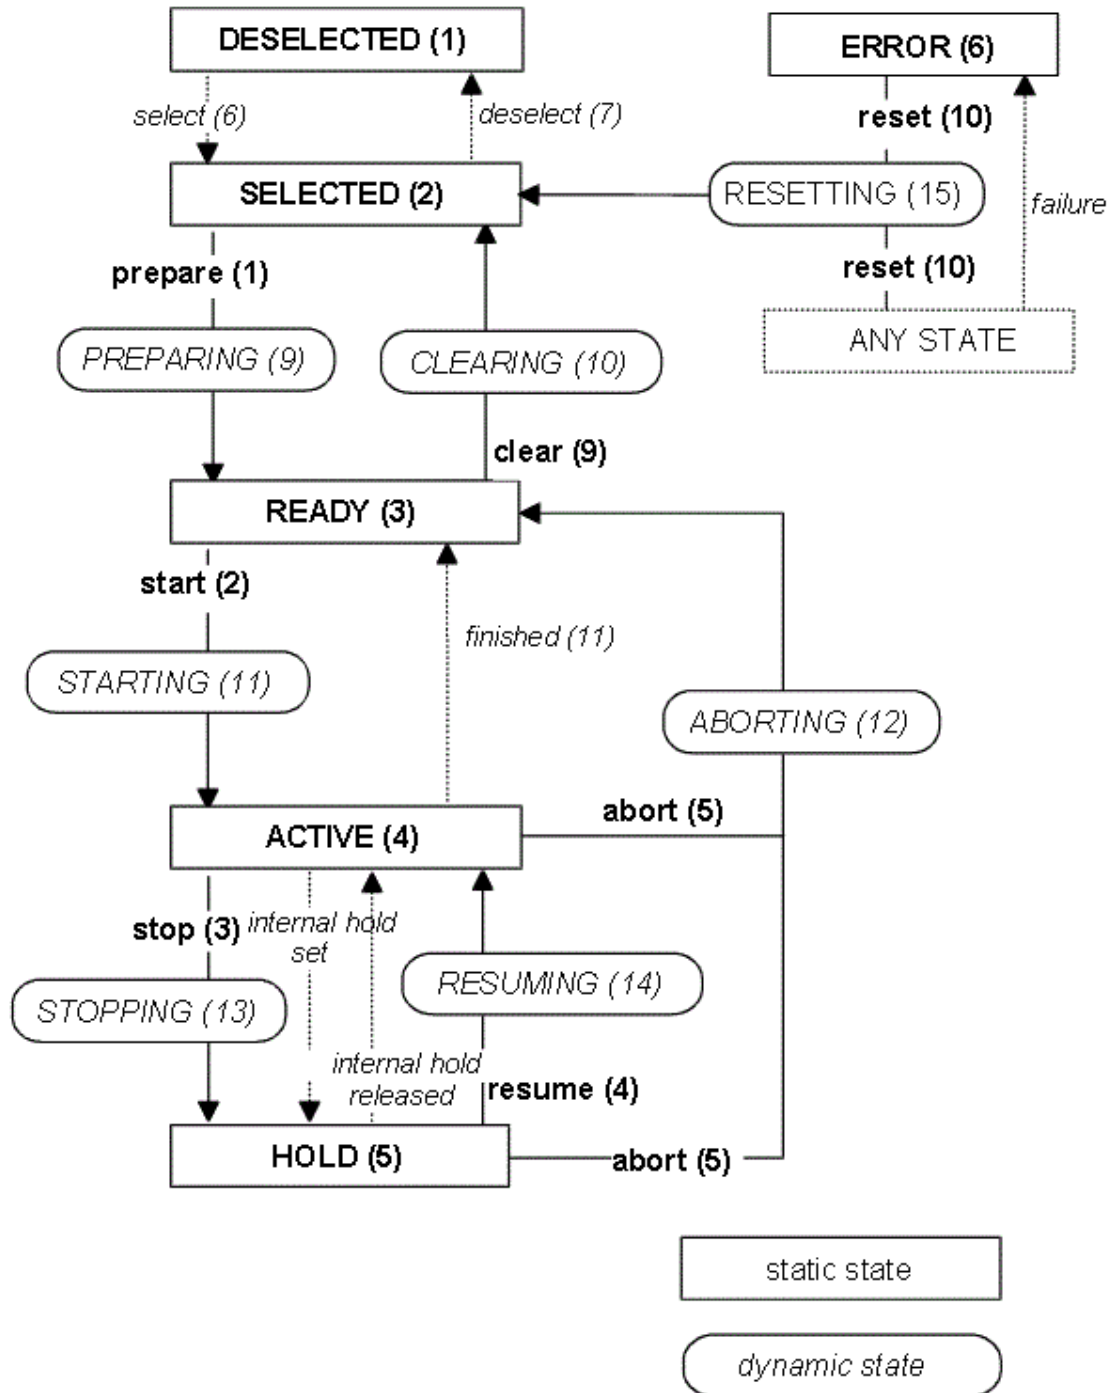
DESELECTED (1)

ERROR (6)

select (6)

deselect (7)

reset (10)

SELECTED (2)

RESETTING (15)

failure

reset (10)

prepare (1)

ANY STATE

PREPARING (9)

CLEARING (10)

clear (9)

READY (3)

start (2)

finished (11)

STARTING (11)

ABORTING (12)

abort (5)

ACTIVE (4)

stop (3)

internal hold set

RESUMING (14)

STOPPING (13)

internal hold released

resume (4)

HOLD (5)

abort (5)

static state

dynamic state